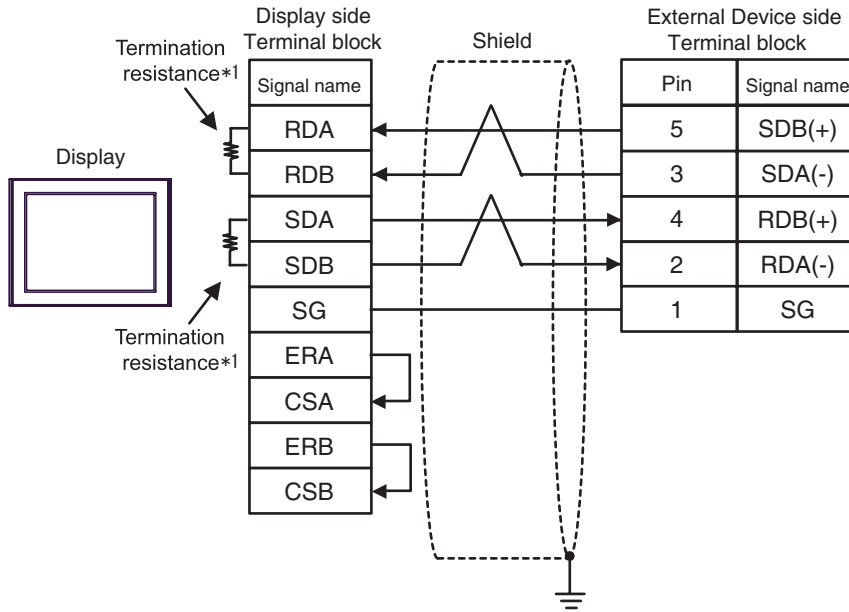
Display side
Terminal block

Shield

External Device side
Terminal block

Termination resistance*1

Display

Termination resistance*1

| Signal name |
|---|
| RDA |
| RDB |
| SDA |
| SDB |
| SG |
| ERA |
| CSA |
| ERB |
| CSB |

| Pin | Signal name |
|---|---|
| 5 | SDB(+) |
| 3 | SDA(-) |
| 4 | RDB(+) |
| 2 | RDA(-) |
| 1 | SG |